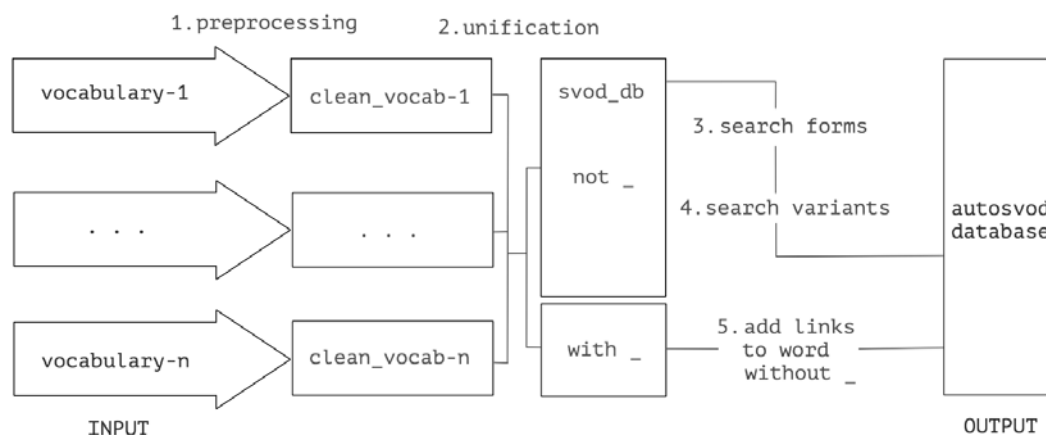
1.preprocessing

2.unification

vocabulary-1

clean_vocab-1

svod_db

3.search forms

not _

4.search variants

autosvod
database

. . .

. . .

vocabulary-n

clean_vocab-n

with _

5.add links to word without _

INPUT

OUTPUT